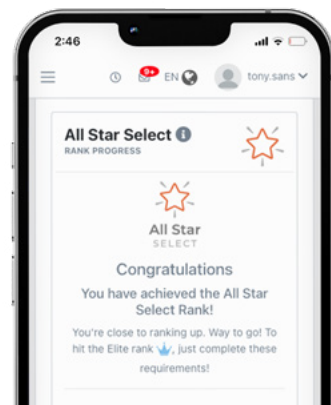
2:46

9+ EN tony.sans

All Star Select
RANK PROGRESS

All Star
SELECT

Congratulations

You have achieved the All Star Select Rank!

You're close to ranking up. Way to go! To hit the Elite rank, just complete these requirements!